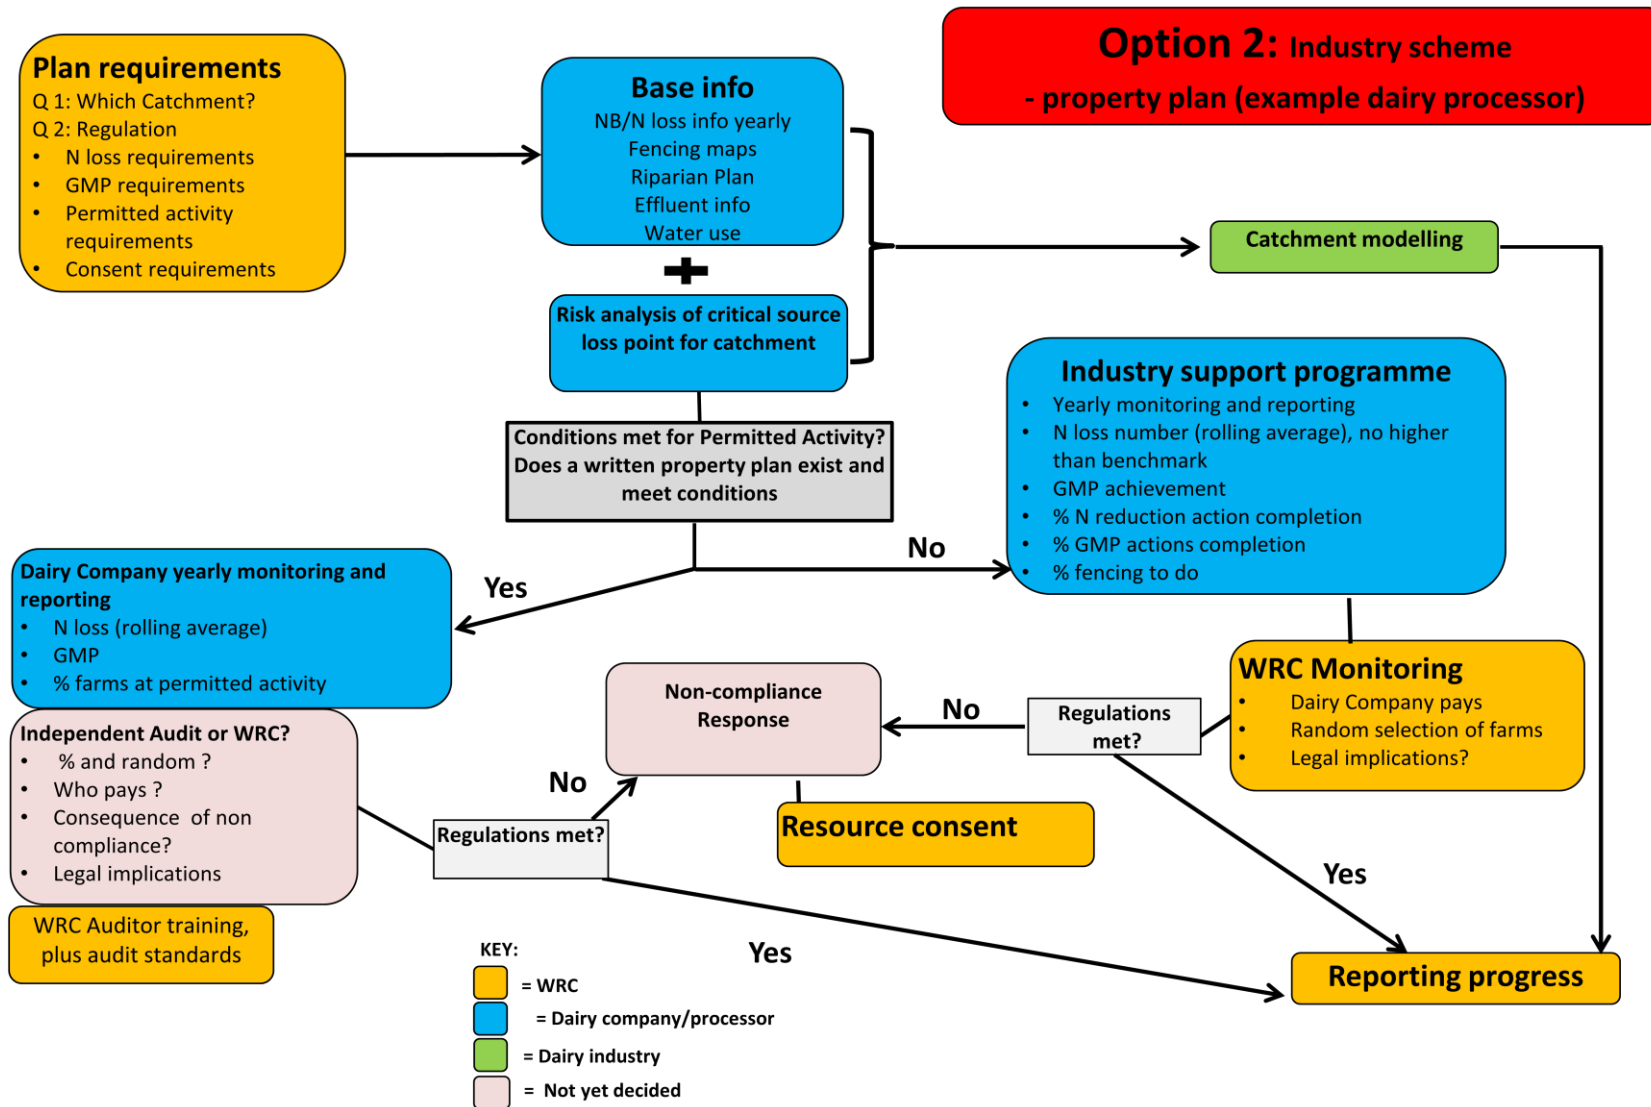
Option 2: Industry scheme
- property plan (example dairy processor)

Plan requirements
Q 1: Which Catchment?
Q 2: Regulation
• N loss requirements
• GMP requirements
• Permitted activity requirements
• Consent requirements

Base info
NB/N loss info yearly
Fencing maps
Riparian Plan
Effluent info
Water use

+

Risk analysis of critical source loss point for catchment

Catchment modelling

Conditions met for Permitted Activity? Does a written property plan exist and meet conditions

Industry support programme
• Yearly monitoring and reporting
• N loss number (rolling average), no higher than benchmark
• GMP achievement
• % N reduction action completion
• % GMP actions completion
• % fencing to do

No

Yes

Dairy Company yearly monitoring and reporting
• N loss (rolling average)
• GMP
• % farms at permitted activity

Independent Audit or WRC?
• % and random ?
• Who pays ?
• Consequence of non compliance?
• Legal implications

WRC Auditor training, plus audit standards

Non-compliance Response

No

Regulations met?

WRC Monitoring
• Dairy Company pays
• Random selection of farms
• Legal implications?

No

Regulations met?

Resource consent

Yes

Yes

Reporting progress

KEY:
= WRC
= Dairy company/processor
= Dairy industry
= Not yet decided